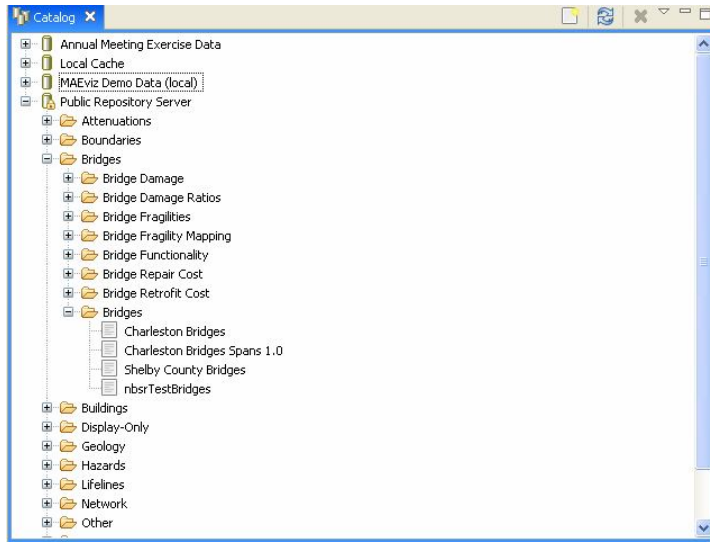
Catalog ✕

Annual Meeting Exercise Data
Local Cache
MAEviz Demo Data (local)
Public Repository Server
Attenuations
Boundaries
Bridges
Bridge Damage
Bridge Damage Ratios
Bridge Fragilities
Bridge Fragility Mapping
Bridge Functionality
Bridge Repair Cost
Bridge Retrofit Cost
Bridges
Charleston Bridges
Charleston Bridges Spans 1.0
Shelby County Bridges
nbsrTestBridges
Buildings
Display-Only
Geology
Hazards
Lifelines
Network
Other